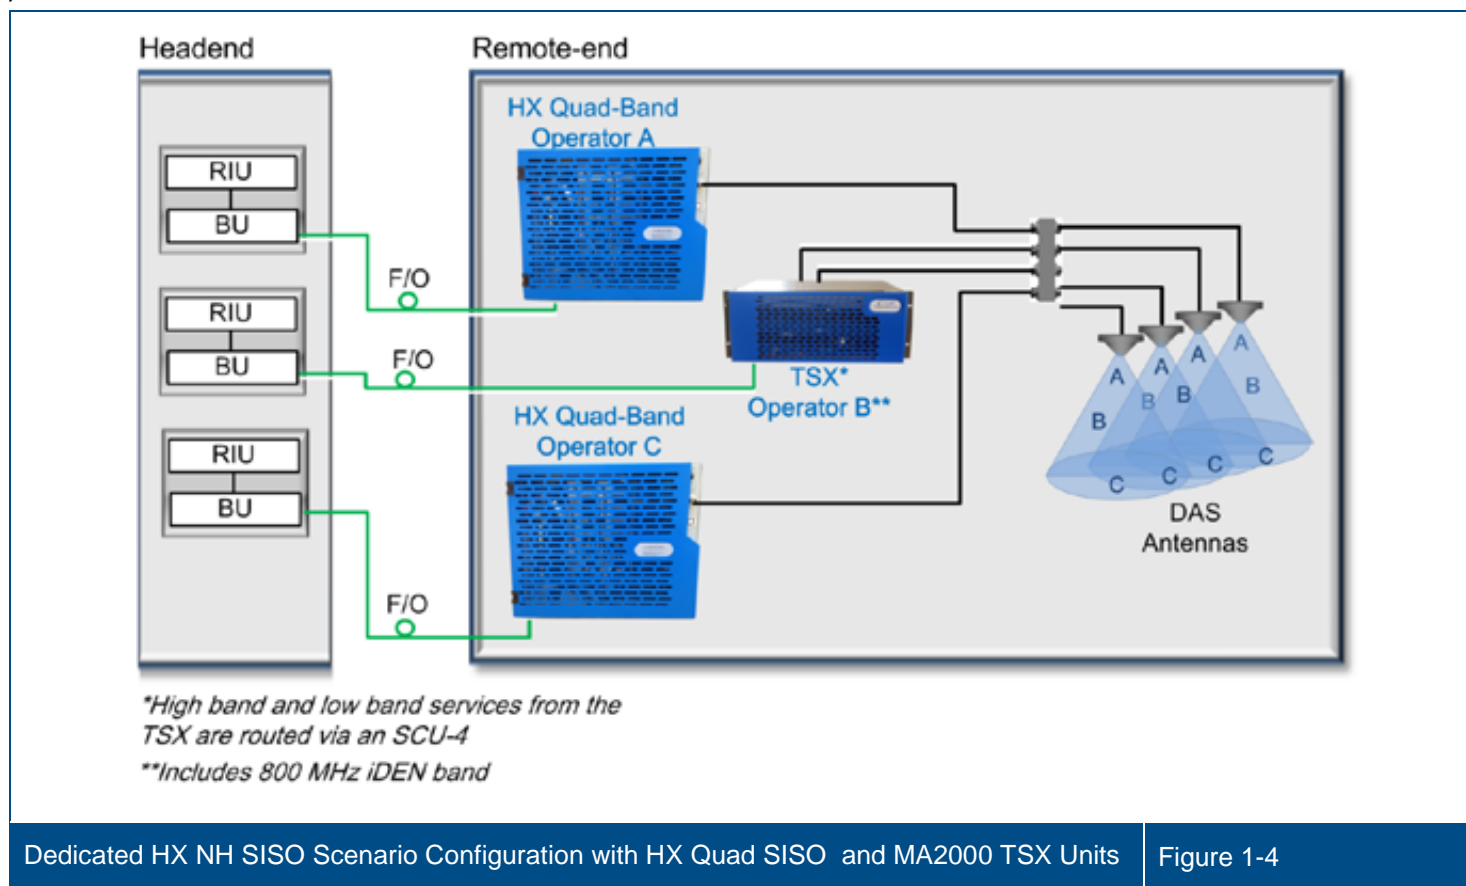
Headend

Remote-end

RIU

BU

RIU

BU

RIU

BU

F/O

F/O

F/O

HX Quad-Band Operator A

TSX* Operator B**

HX Quad-Band Operator C

A B C A B C A B C A B C

DAS Antennas

*High band and low band services from the TSX are routed via an SCU-4

**Includes 800 MHz iDEN band

Dedicated HX NH SISO Scenario Configuration with HX Quad SISO and MA2000 TSX Units

Figure 1-4